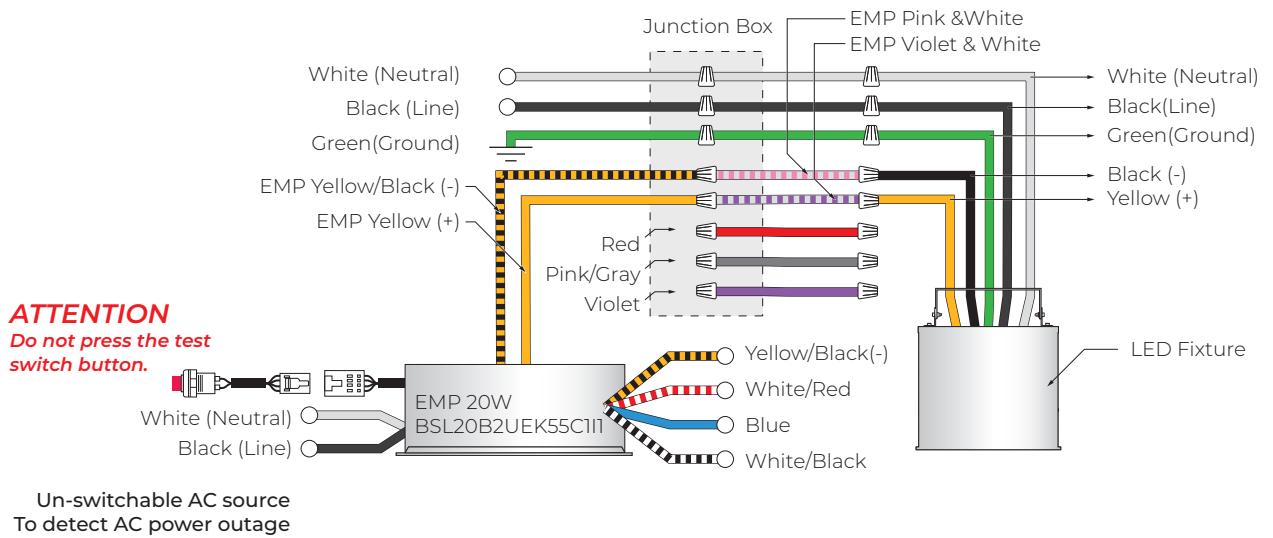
Junction Box

EMP Pink &White

EMP Violet & White

White (Neutral)

Black (Line)

Green(Ground)

EMP Yellow/Black (-)

EMP Yellow (+)

White (Neutral)

Black(Line)

Green(Ground)

Black (-)

Yellow (+)

Red

Pink/Gray

Violet

ATTENTION
Do not press the test switch button.

LED Fixture

EMP 20W
BSL20B2UEK55C1I1

Yellow/Black(-)

White/Red

Blue

White/Black

White (Neutral)

Black (Line)

Un-switchable AC source
To detect AC power outage